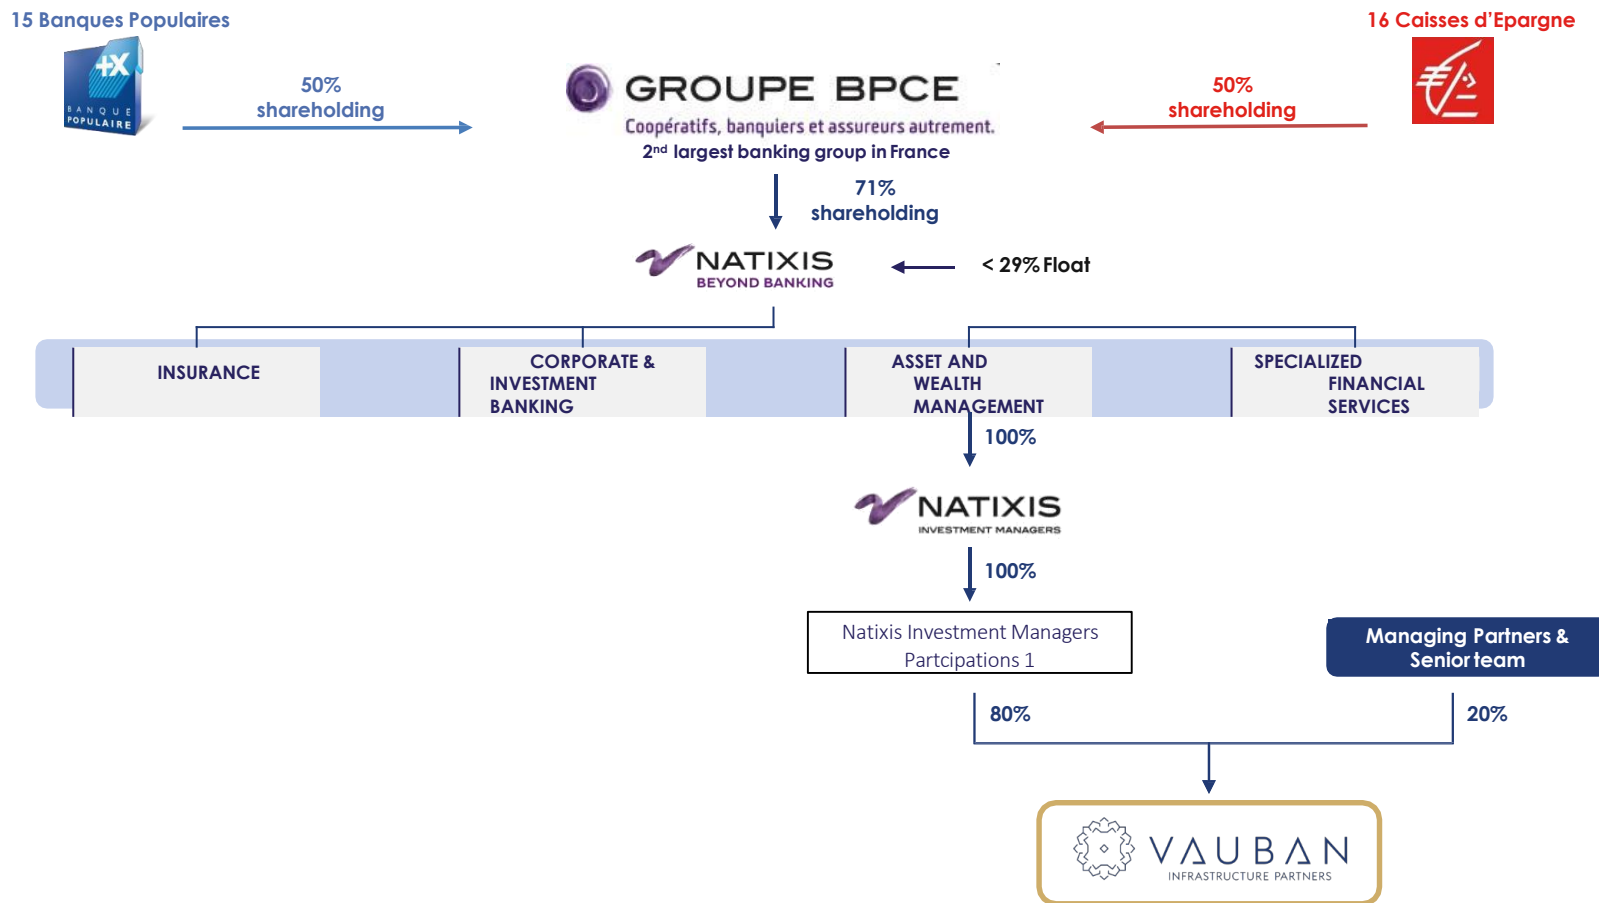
15 Banques Populaires

BANQUE POPULAIRE

50% shareholding

GROUPE BPCE

Coopératifs, banquiers et assureurs autrement.

2$^{nd}$ largest banking group in France

16 Caisses d'Epargne

50% shareholding

71% shareholding

NATIXIS
BEYOND BANKING

< 29% Float

INSURANCE

CORPORATE & INVESTMENT BANKING

ASSET AND WEALTH MANAGEMENT

SPECIALIZED FINANCIAL SERVICES

100%

NATIXIS
INVESTMENT MANAGERS

100%

Natixis Investment Managers Partcipations 1

Managing Partners & Senior team

80%

20%

VAUBAN
INFRASTRUCTURE PARTNERS